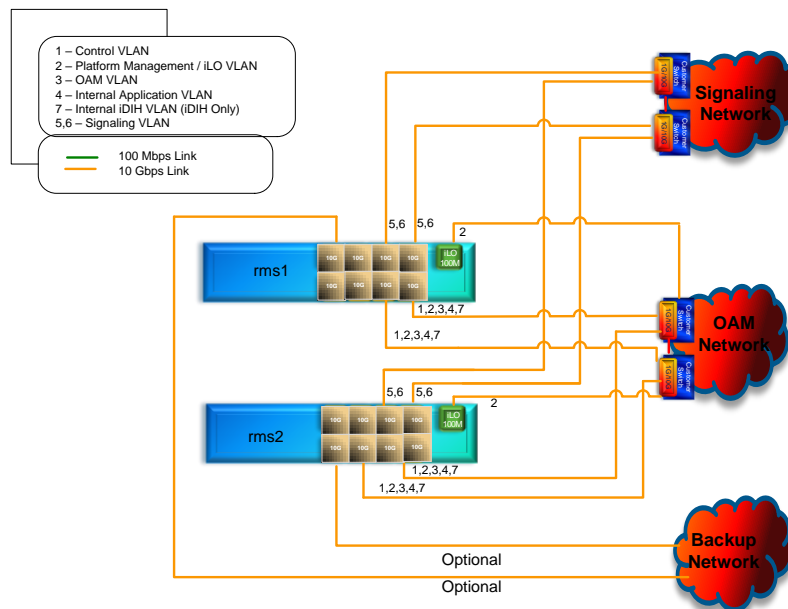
1 – Control VLAN
2 – Platform Management / iLO VLAN
3 – OAM VLAN
4 – Internal Application VLAN
7 – Internal iDIH VLAN (iDIH Only)
5,6 – Signaling VLAN

100 Mbps Link
10 Gbps Link

Signaling Network

Customer Switch
1G/10G

Customer Switch
1G/10G

5,6
5,6
2

rms1
10G 10G 10G 10G
10G 10G 10G 10G
iLO 100M

1,2,3,4,7
1,2,3,4,7

OAM Network

Customer Switch
1G/10G

Customer Switch
1G/10G

5,6
5,6
2

rms2
10G 10G 10G 10G
10G 10G 10G 10G
iLO 100M

1,2,3,4,7
1,2,3,4,7

Backup Network

Optional
Optional